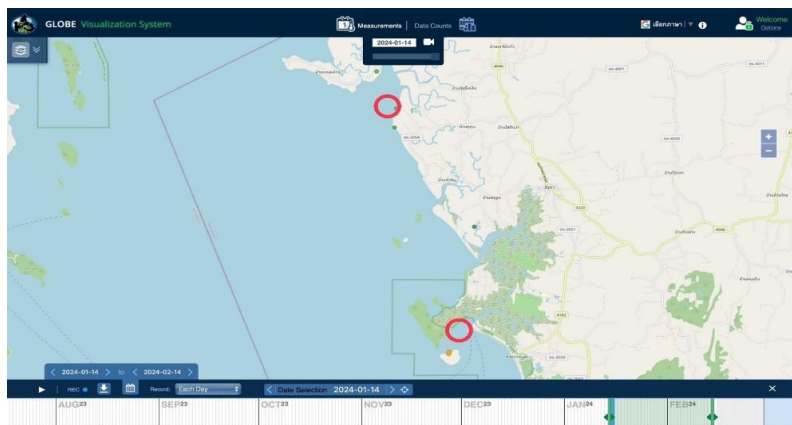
GLOBE Visualization System
Measurements | Data Counts
เลือกภาษา | ▼
Welcome
Options
2024-01-14
+
−
2024-01-14 > to < 2024-02-14
REC
Record: Each Day
Date Selection 2024-01-14
AUG23
SEP23
OCT23
NOV23
DEC23
JAN24
FEB24